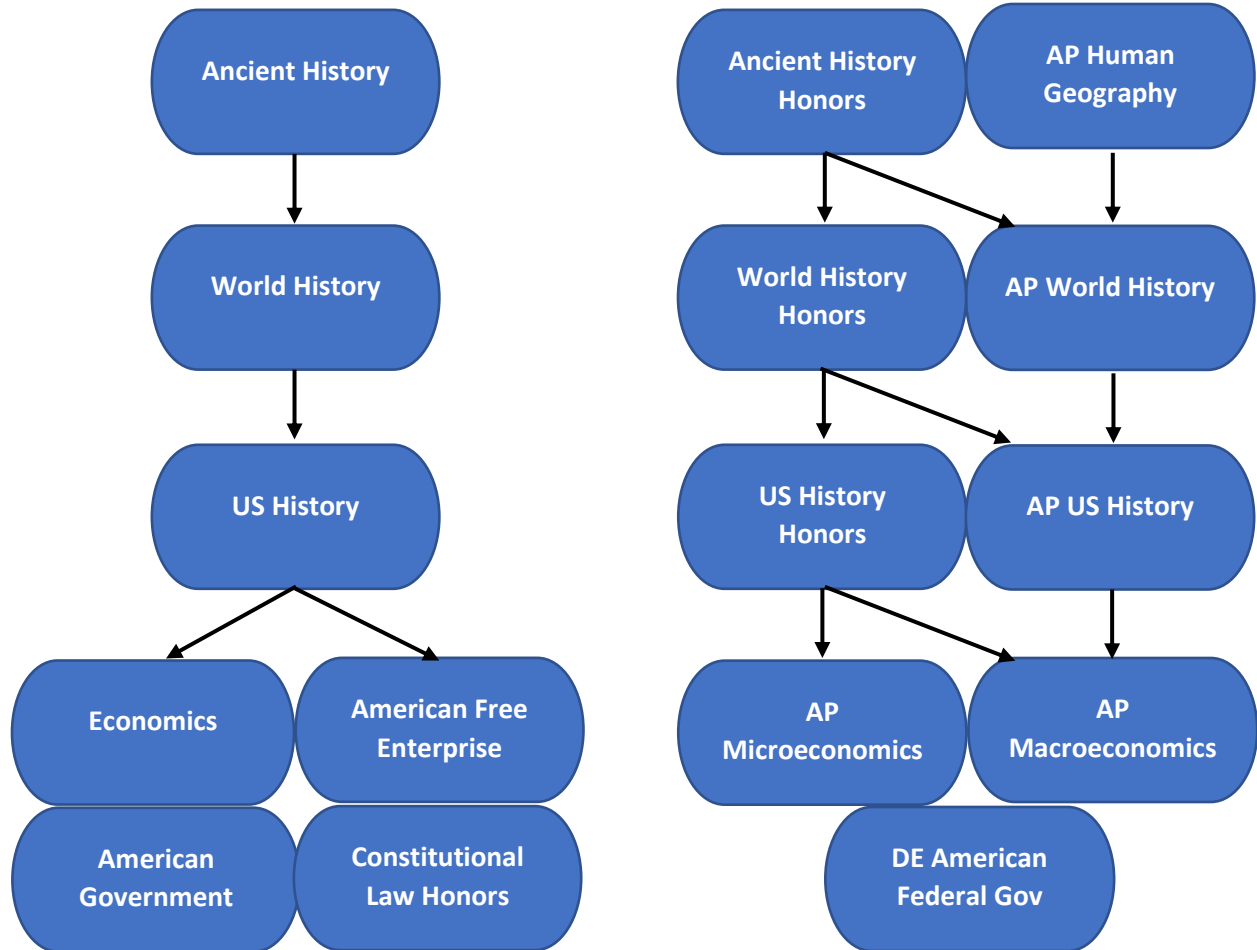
Ancient History

World History

US History

Economics

American Free Enterprise

American Government

Constitutional Law Honors

Ancient History Honors

AP Human Geography

World History Honors

AP World History

US History Honors

AP US History

AP Microeconomics

AP Macroeconomics

DE American Federal Gov